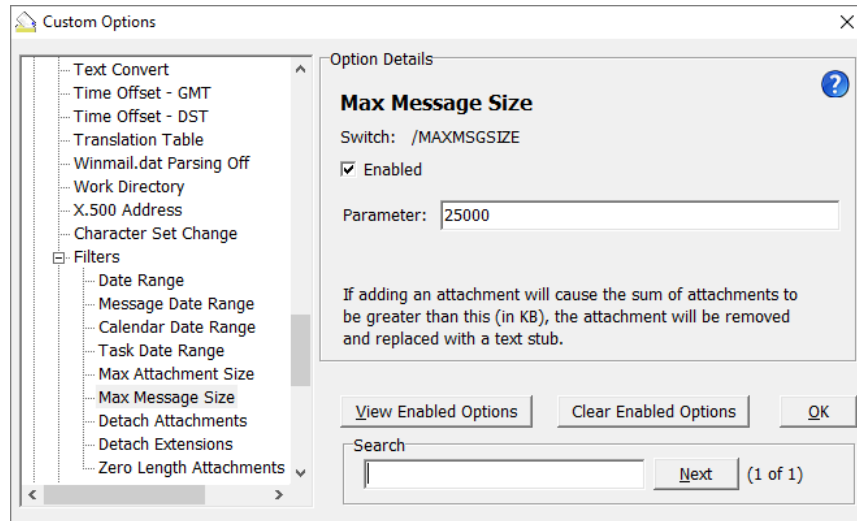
Custom Options

Text Convert
Time Offset - GMT
Time Offset - DST
Translation Table
Winmail.dat Parsing Off
Work Directory
X.500 Address
Character Set Change
Filters
Date Range
Message Date Range
Calendar Date Range
Task Date Range
Max Attachment Size
Max Message Size
Detach Attachments
Detach Extensions
Zero Length Attachments

Option Details

Max Message Size

Switch: /MAXMSGSIZE

Enabled

Parameter: 25000

If adding an attachment will cause the sum of attachments to be greater than this (in KB), the attachment will be removed and replaced with a text stub.

View Enabled Options
Clear Enabled Options
OK

Search

Next
(1 of 1)